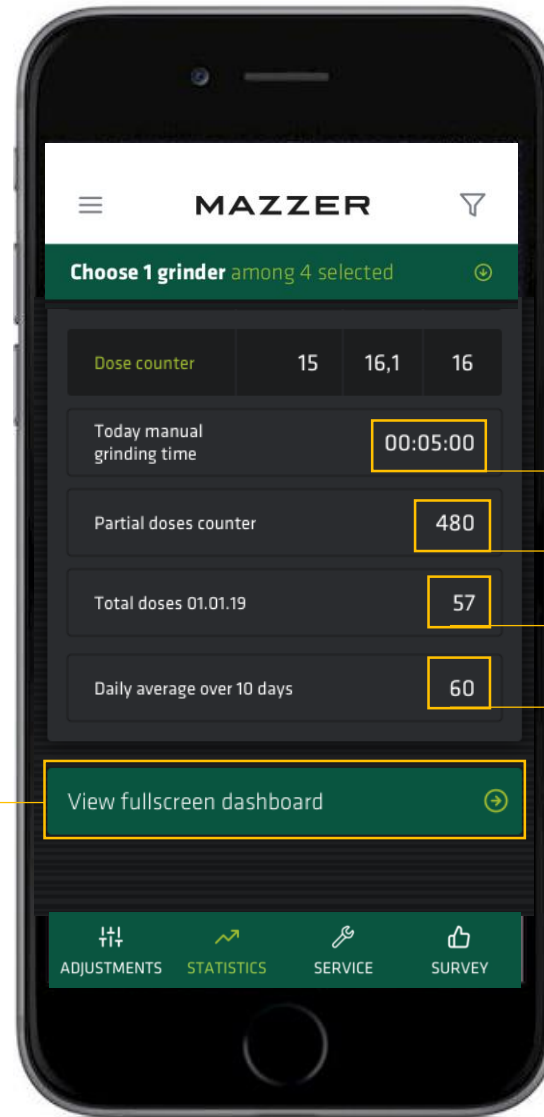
MAZZER

Choose 1 grinder among 4 selected

| Dose counter | 15 | 16,1 | 16 |
|---|---|---|---|

Today manual grinding time 00:05:00

Partial doses counter 480

Total doses 01.01.19 57

Daily average over 10 days 60

View fullscreen dashboard

ADJUSTMENTS STATISTICS SERVICE SURVEY